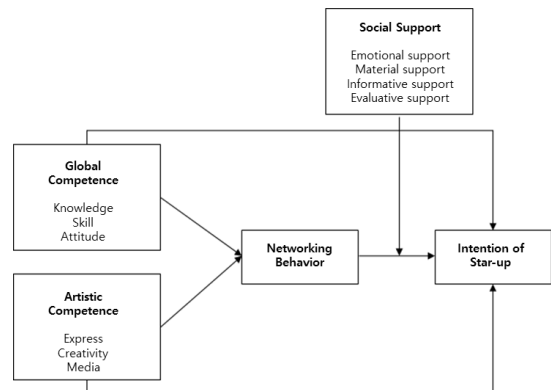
Social Support

Emotional support
Material support
Informative support
Evaluative support

Global Competence

Knowledge
Skill
Attitude

Networking Behavior

Intention of Star-up

Artistic Competence

Express
Creativity
Media